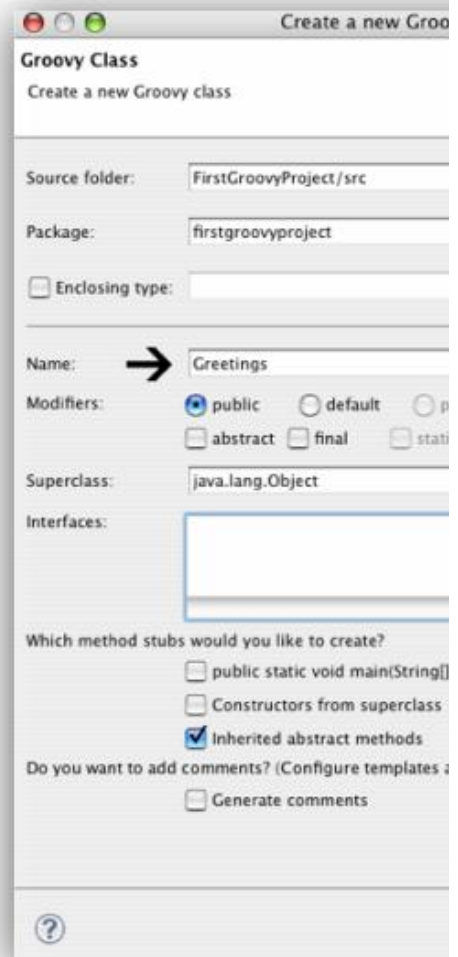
Create a new Groo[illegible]

Groovy Class

Create a new Groovy class

Source folder: FirstGroovyProject/src

Package: firstgroovyproject

Enclosing type:

Name: Greetings

Modifiers: public default p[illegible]

abstract final stati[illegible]

Superclass: java.lang.Object

Interfaces:

Which method stubs would you like to create?

public static void main(String[]

Constructors from superclass

Inherited abstract methods

Do you want to add comments? (Configure templates a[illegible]

Generate comments

?